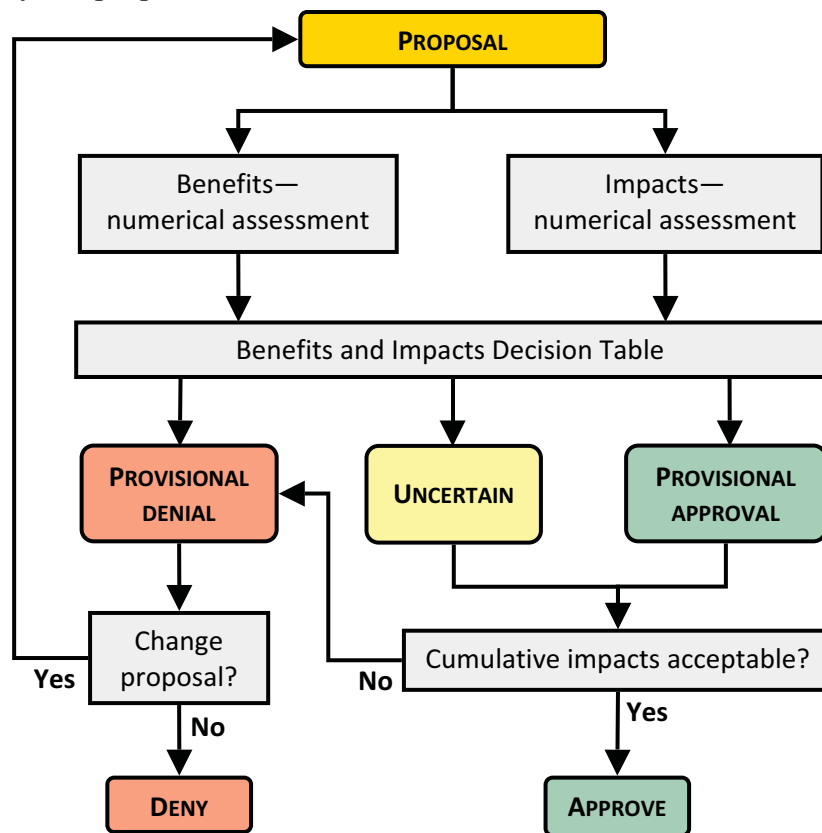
PROPOSAL

Benefits—numerical assessment

Impacts—numerical assessment

Benefits and Impacts Decision Table

PROVISIONAL DENIAL

UNCERTAIN

PROVISIONAL APPROVAL

Change proposal?

Yes

No

Cumulative impacts acceptable?

No

Yes

DENY

APPROVE